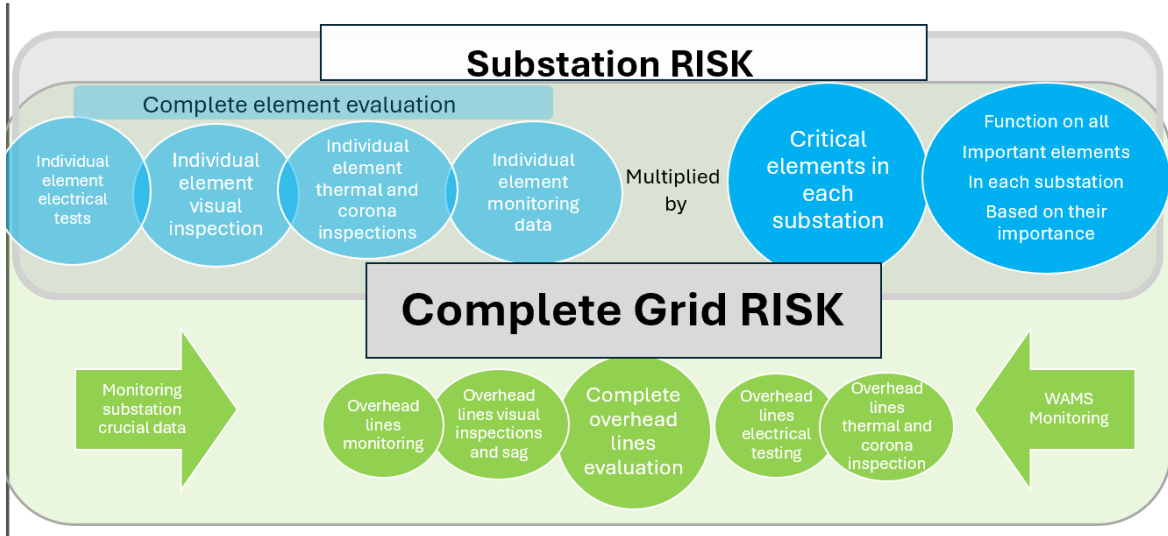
Substation RISK

Complete element evaluation

Individual element electrical tests

Individual element visual inspection

Individual element thermal and corona inspections

Individual element monitoring data

Multiplied by

Critical elements in each substation

Function on all Important elements In each substation Based on their importance

Complete Grid RISK

Monitoring substation crucial data

Overhead lines monitoring

Overhead lines visual inspections and sag

Complete overhead lines evaluation

Overhead lines electrical testing

Overhead lines thermal and corona inspection

WAMS Monitoring